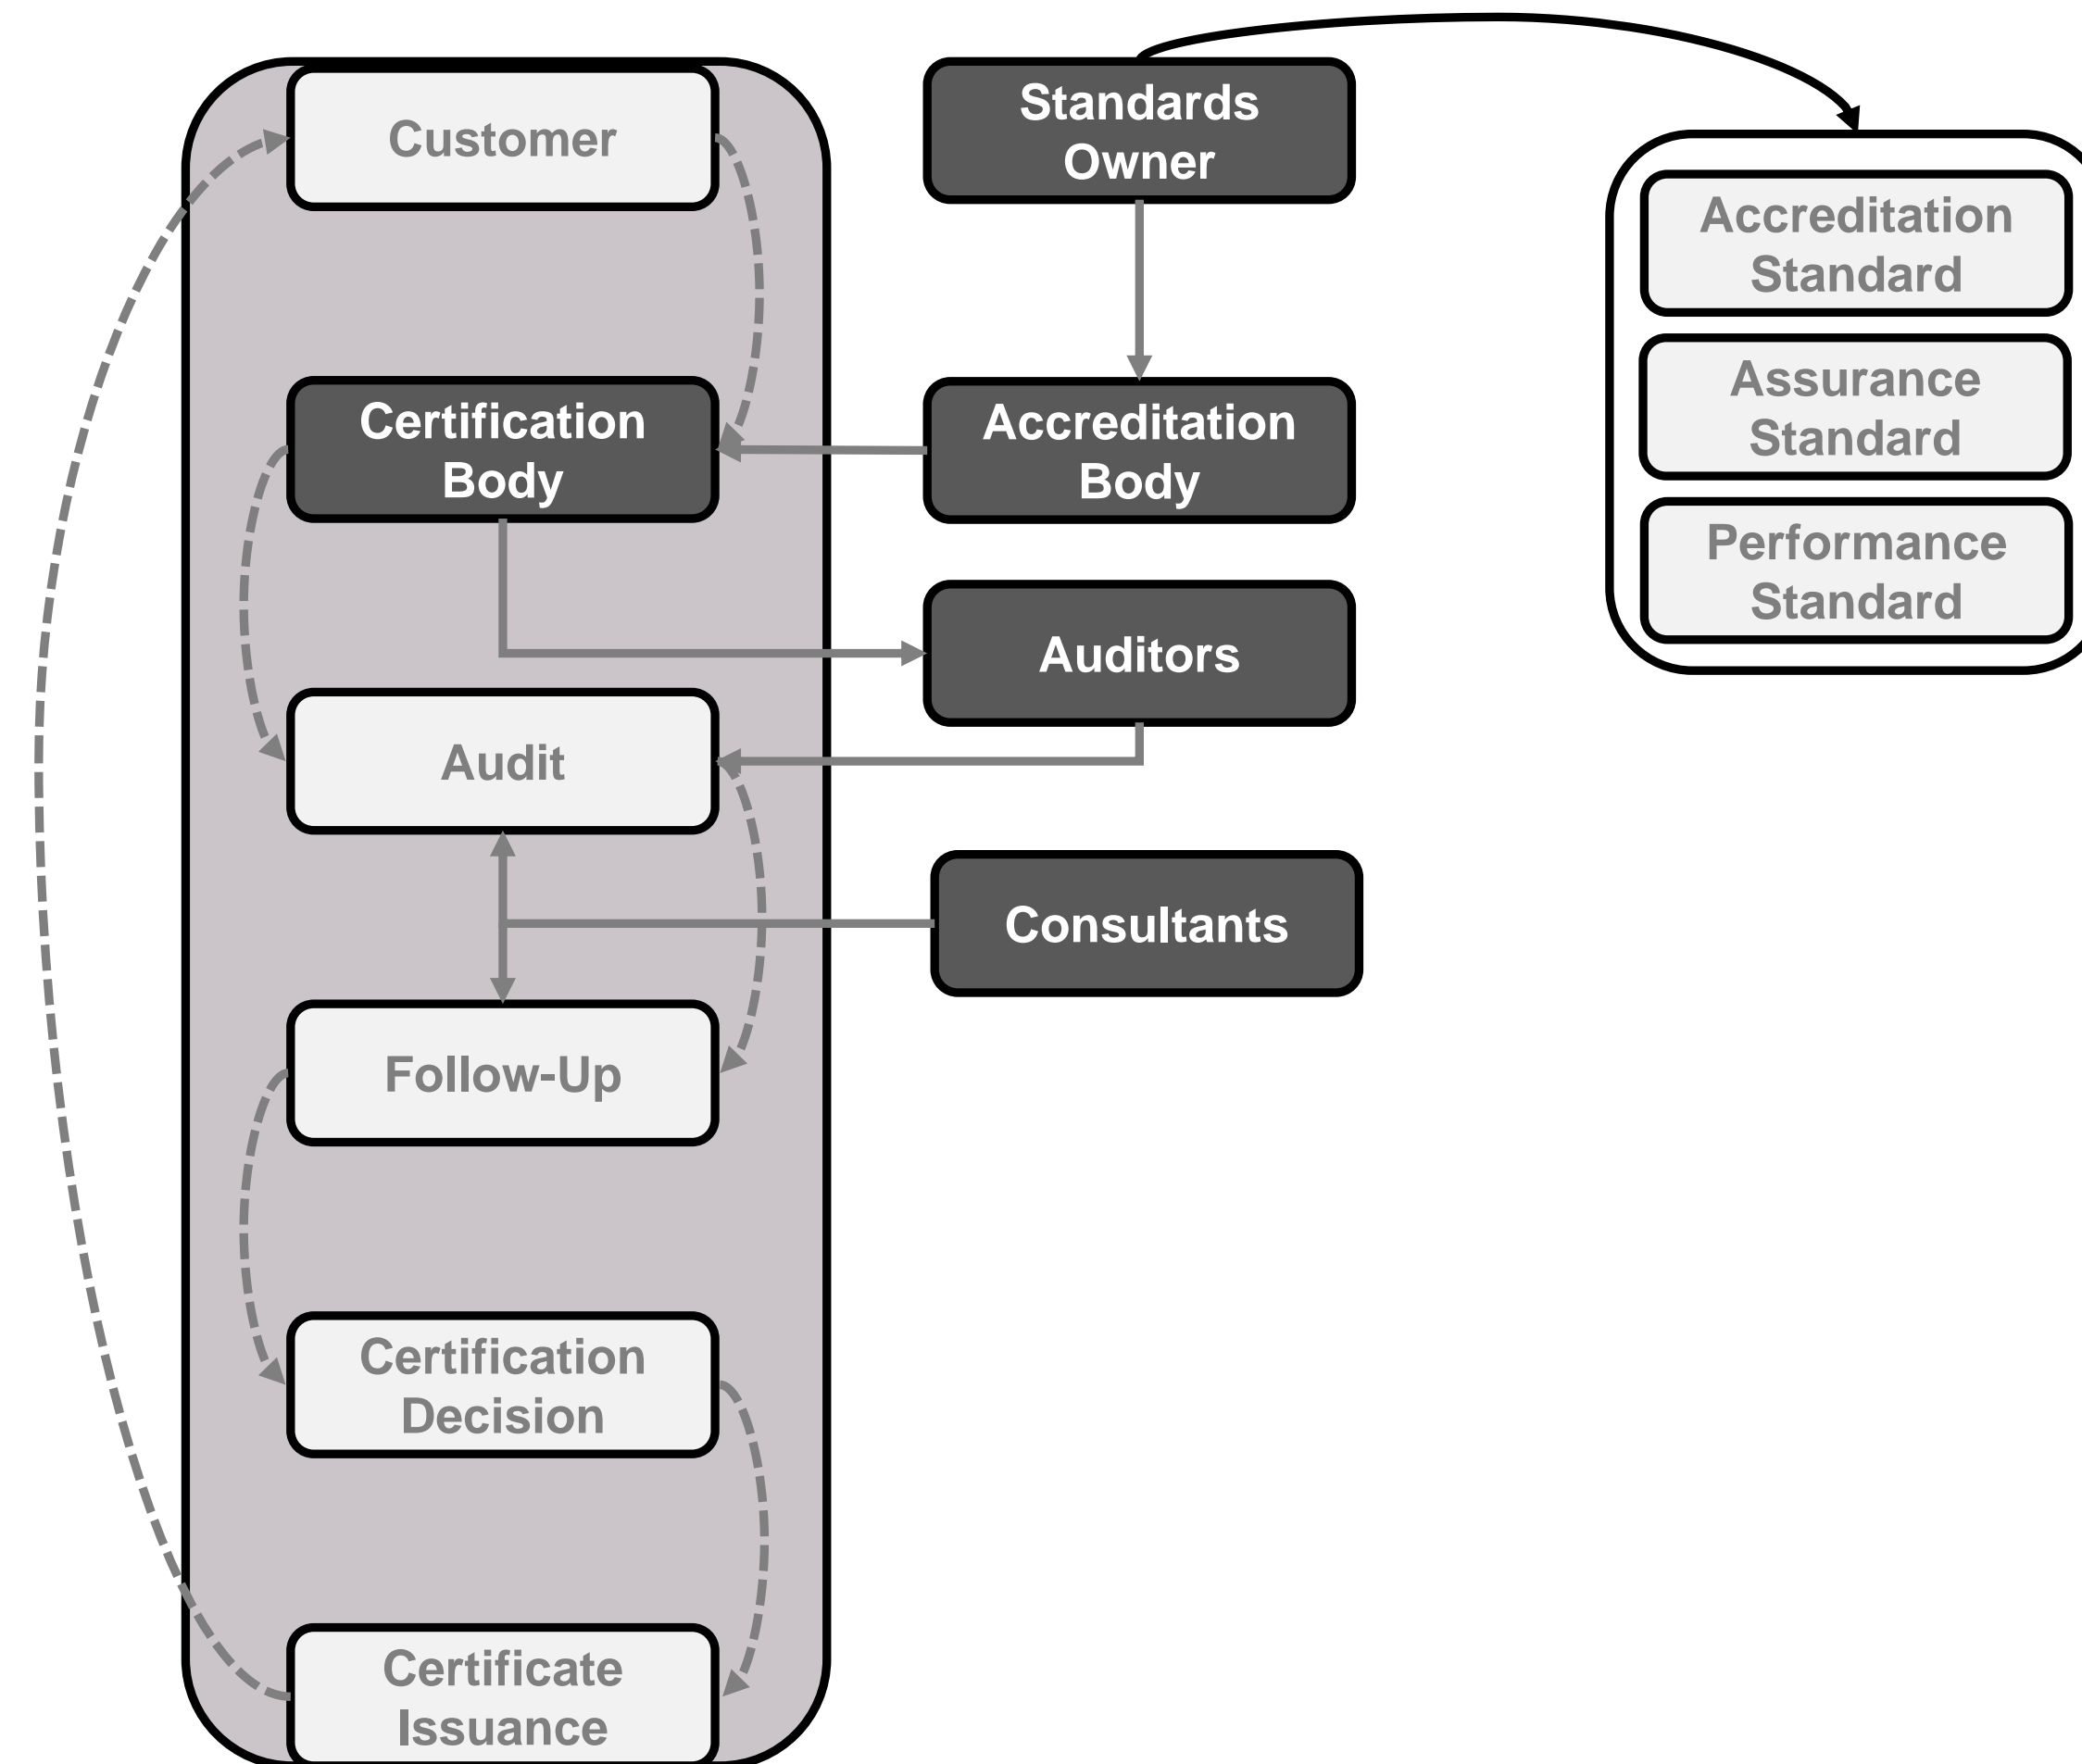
Customer

Standards Owner

Accreditation Standard

Assurance Standard

Performance Standard

Certification Body

Accreditation Body

Auditors

Audit

Consultants

Follow-Up

Certification Decision

Certificate Issuance